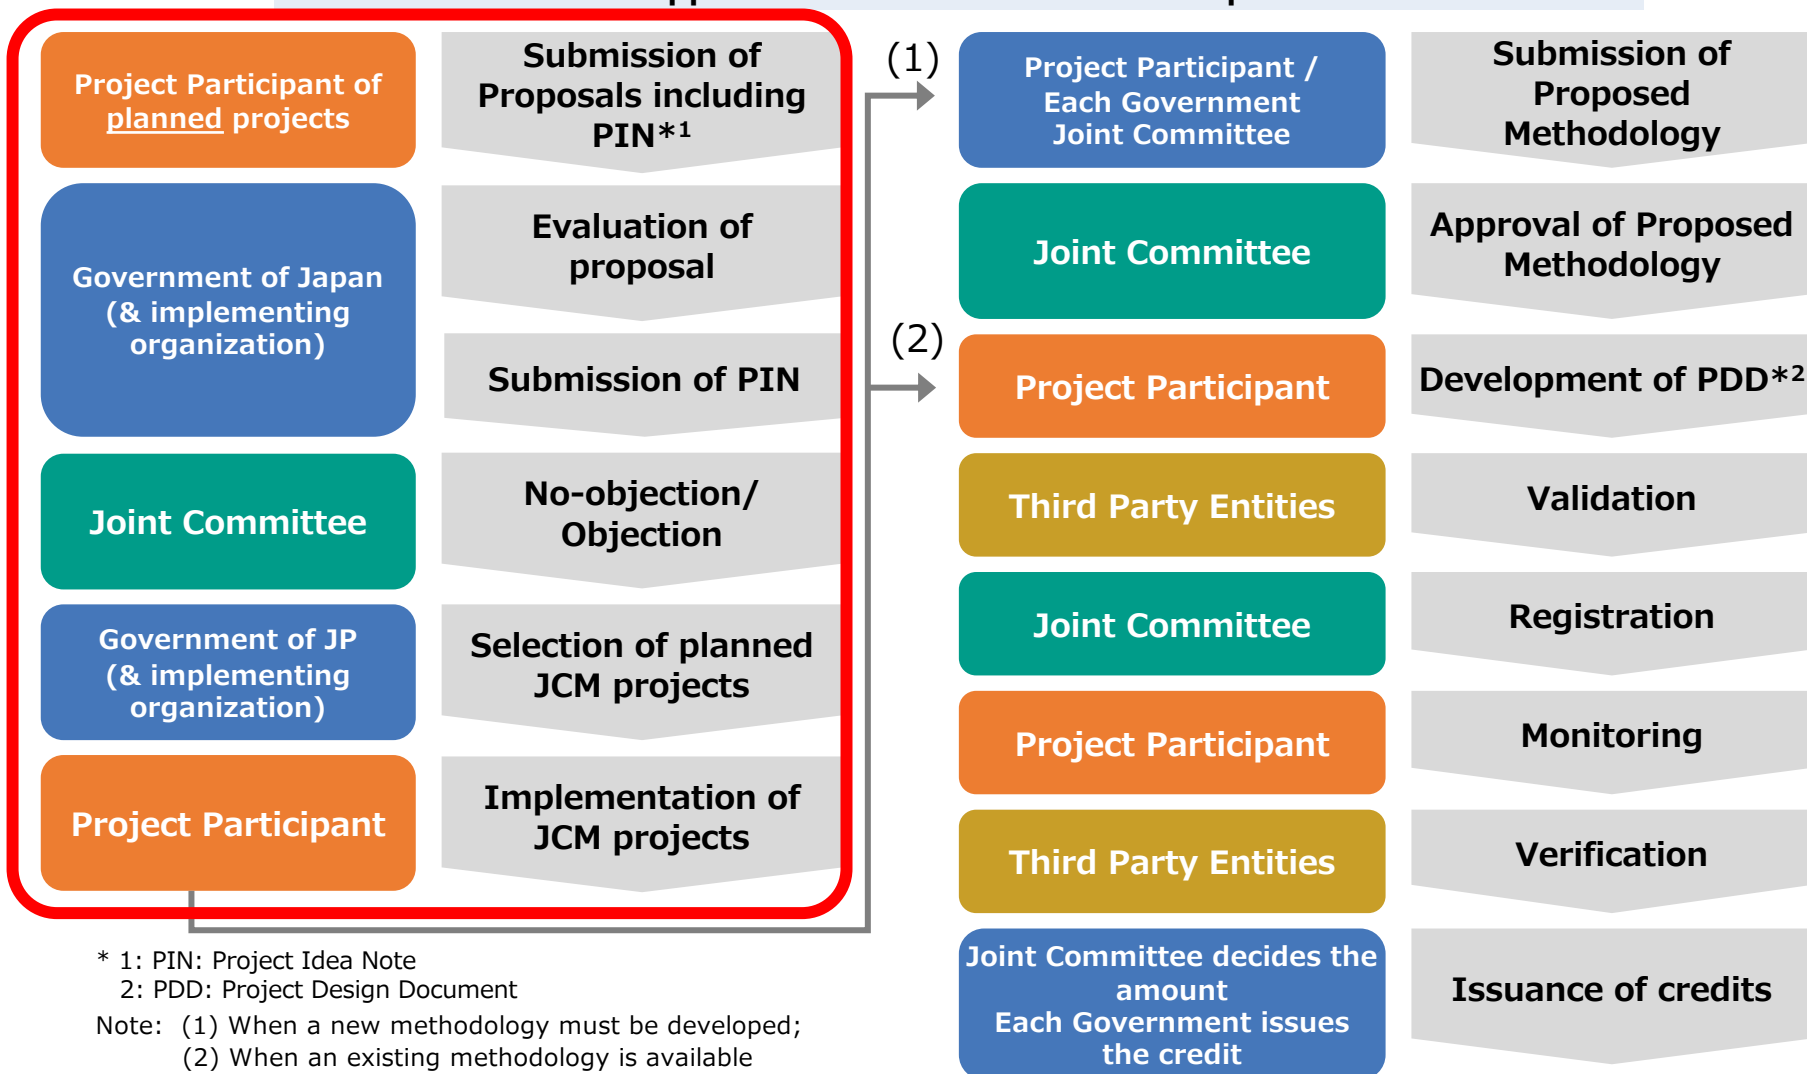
Project Participant of planned projects

Submission of Proposals including PIN$^{*1}$

Government of Japan (& implementing organization)

Evaluation of proposal

Submission of PIN

Joint Committee

No-objection/ Objection

Government of JP (& implementing organization)

Selection of planned JCM projects

Project Participant

Implementation of JCM projects

(1)

Project Participant / Each Government Joint Committee

Submission of Proposed Methodology

Joint Committee

Approval of Proposed Methodology

(2)

Project Participant

Development of PDD$^{*2}$

Third Party Entities

Validation

Joint Committee

Registration

Project Participant

Monitoring

Third Party Entities

Verification

Joint Committee decides the amount
Each Government issues the credit

Issuance of credits

* 1: PIN: Project Idea Note
2: PDD: Project Design Document

Note: (1) When a new methodology must be developed;
(2) When an existing methodology is available